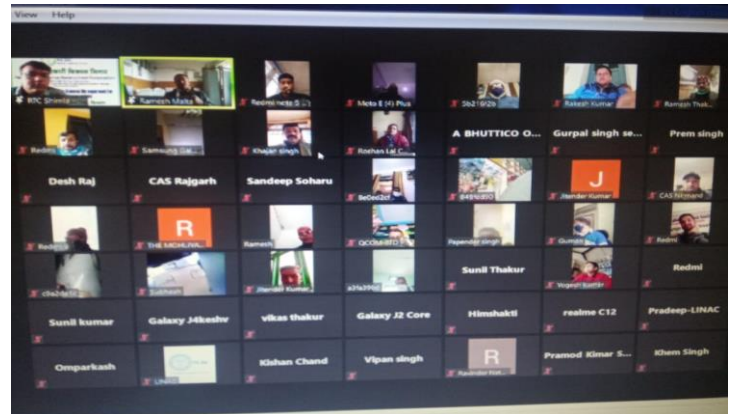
View Help

RTC Shimla
Ramesh Mehta
Redmi note 5
Moto E (4) Plus
5b21b126
Rakesh Kumar
Ramesh Thak...

Redmi
Samsung Ga...
Khajan singh
Roshan Lal C...
A BHUTTICO O...
Gurpal singh se...
Prem singh

Desh Raj
CAS Rajgarh
Sandeep Soharu
8e0ee2cf
84f9fd80
J
Jitender Kumar
CAS Nirmand

Redmi
R
THE MOHUVA...
Ramesh
QCOSHRTD
Papender singh
Gumjan
Redmi

c5e2da5c
Subhash
Jitender Kumar
a3fa3996
Sunil Thakur
Yogesh Justin
Redmi

Sunil kumar
Galaxy J4keshv
vikas thakur
Galaxy J2 Core
Himshakti
realme C12
Pradeep-LINAC

Omparkash
LINAC
Kishan Chand
Vipan singh
R
Ravinder Kut...
Pramod Kimar S...
Khem Singh